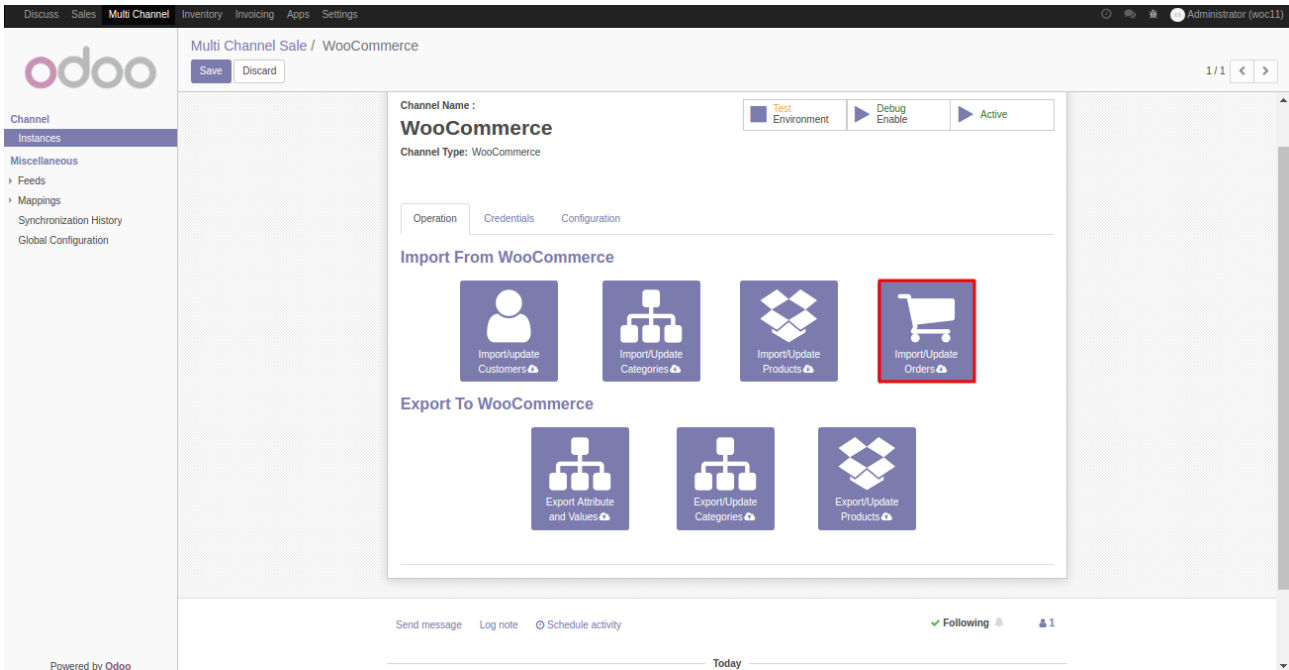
Discuss Sales Multi Channel Inventory Invoicing Apps Settings

Administrator (woc11)

odoo

Multi Channel Sale / WooCommerce

Save Discard

1 / 1

Channel
Instances
Miscellaneous
Feeds
Mappings
Synchronization History
Global Configuration

Powered by Odoo

Channel Name :
WooCommerce
Channel Type: WooCommerce

Test Environment

Debug Enable

Active

Operation Credentials Configuration

Import From WooCommerce

Import/update Customers

Import/Update Categories

Import/Update Products

Import/Update Orders

Export To WooCommerce

Export Attribute and Values

Export/Update Categories

Export/Update Products

Send message Log note Schedule activity

Following

1

Today